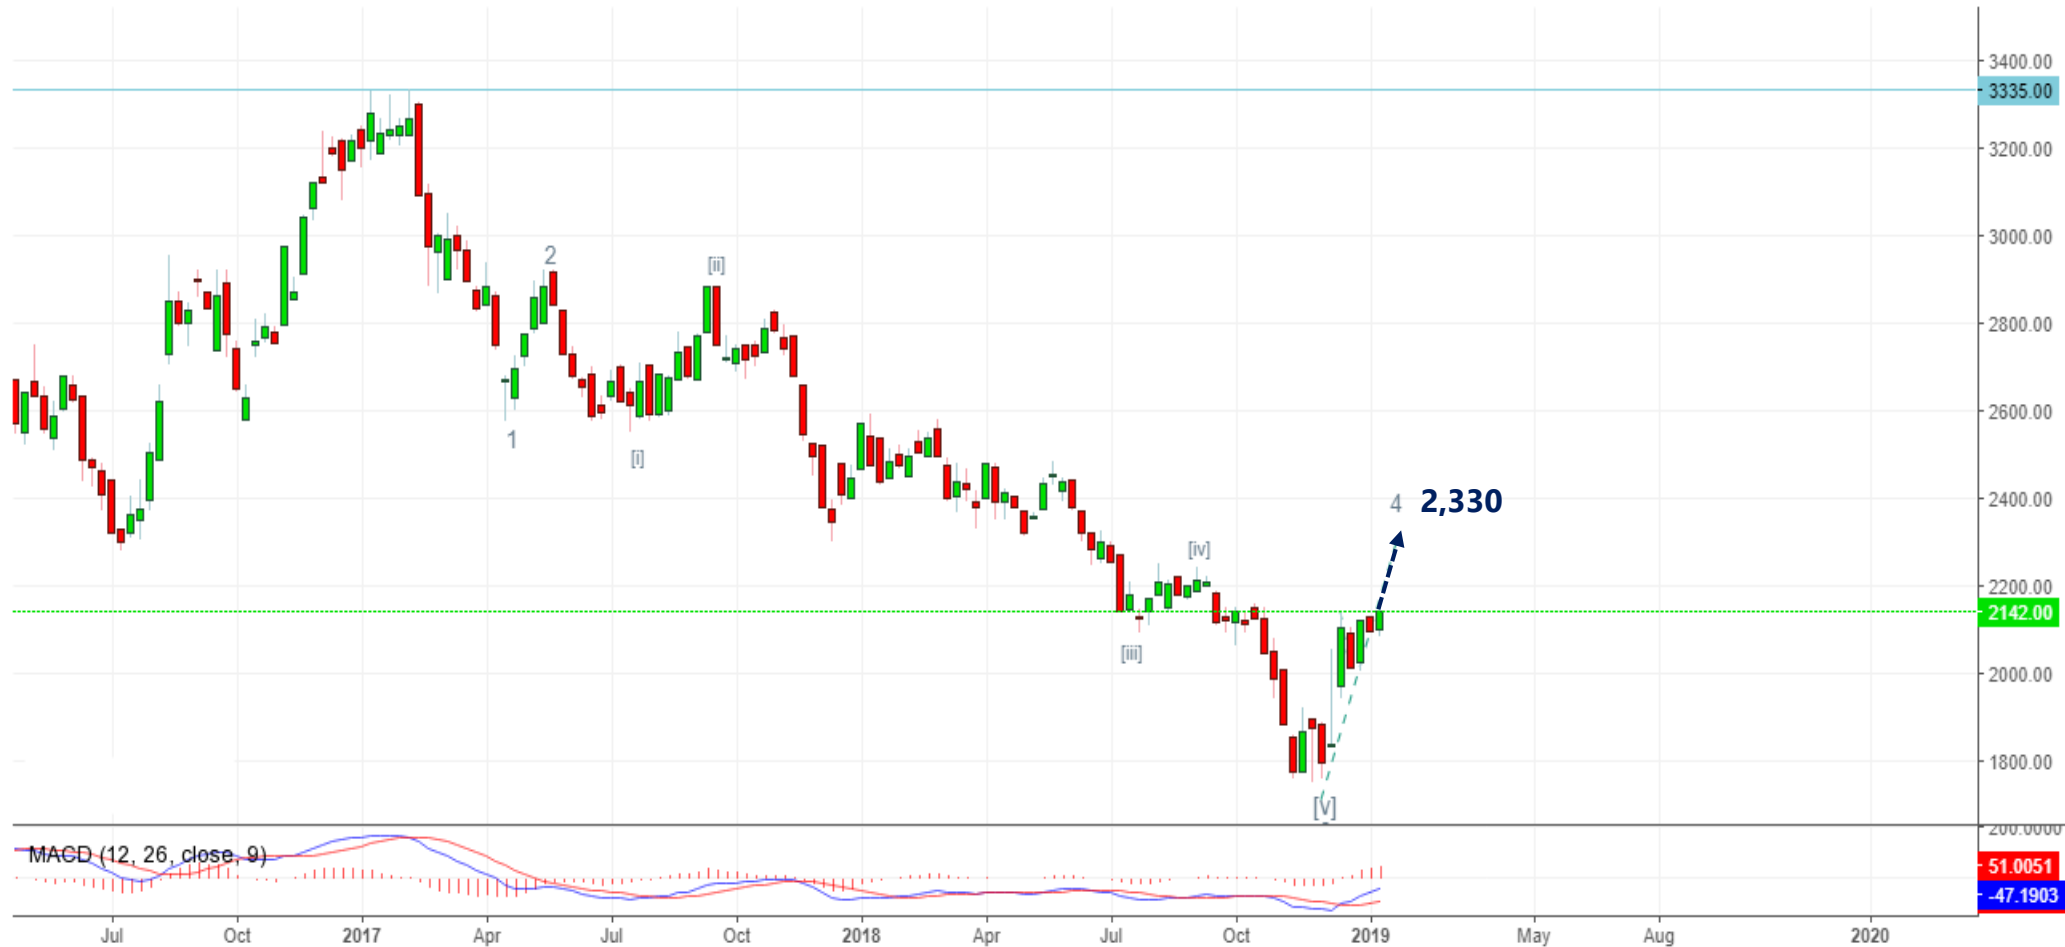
3400.00
3335.00
3200.00
3000.00
2800.00
2600.00
2400.00
2200.00
2142.00
2000.00
1800.00
200.0000

2
[ii]
1
[i]
4
2,330
[iv]
[iii]
[v]

MACD (12, 26, close, 9)
51.0051
-47.1903

Jul
Oct
2017
Apr
Jul
Oct
2018
Apr
Jul
Oct
2019
May
Aug
2020